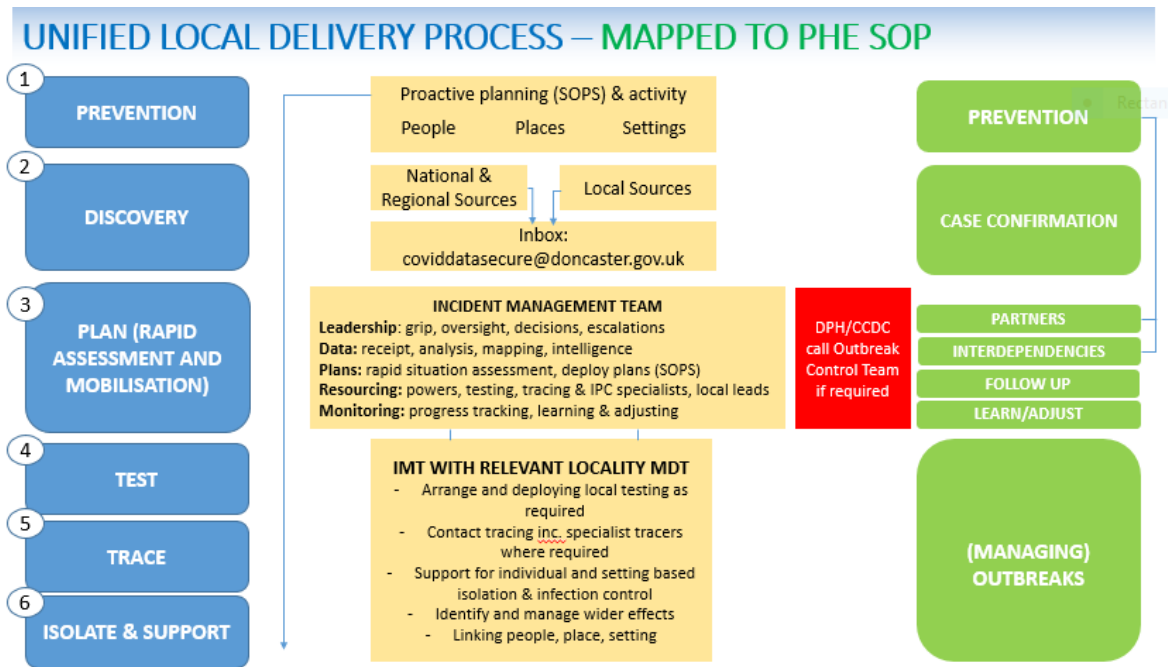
UNIFIED LOCAL DELIVERY PROCESS – MAPPED TO PHE SOP

1
PREVENTION

2
DISCOVERY

3
PLAN (RAPID ASSESSMENT AND MOBILISATION)

4
TEST

5
TRACE

6
ISOLATE & SUPPORT

Proactive planning (SOPS) & activity
People Places Settings

National & Regional Sources

Local Sources

Inbox: coviddatasecure@doncaster.gov.uk

INCIDENT MANAGEMENT TEAM
Leadership: grip, oversight, decisions, escalations
Data: receipt, analysis, mapping, intelligence
Plans: rapid situation assessment, deploy plans (SOPS)
Resourcing: powers, testing, tracing & IPC specialists, local leads
Monitoring: progress tracking, learning & adjusting

IMT WITH RELEVANT LOCALITY MDT
- Arrange and deploying local testing as required
- Contact tracing inc. specialist tracers where required
- Support for individual and setting based isolation & infection control
- Identify and manage wider effects
- Linking people, place, setting

DPH/CCDC call Outbreak Control Team if required

Rectan

PREVENTION

CASE CONFIRMATION

PARTNERS

INTERDEPENDENCIES

FOLLOW UP

LEARN/ADJUST

(MANAGING) OUTBREAKS